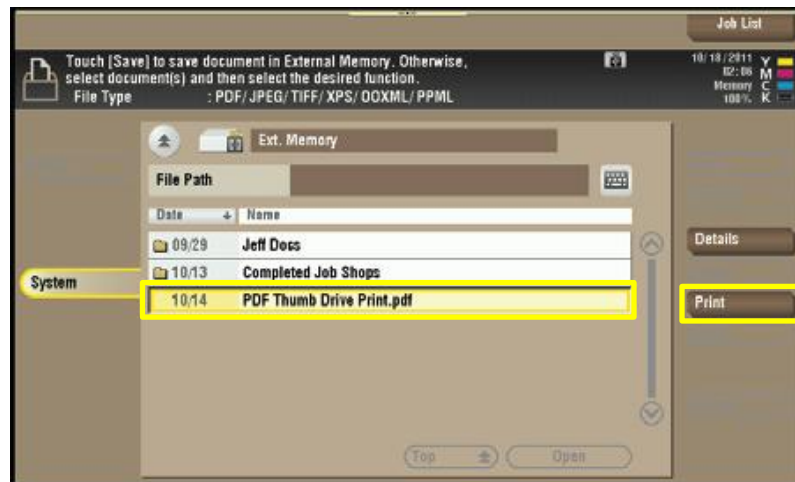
Job List

Touch [Save] to save document in External Memory. Otherwise, select document(s) and then select the desired function.
File Type : PDF/ JPEG/ TIFF/ XPS/ OOXML/ PPML

10/18/2011
02:06
Memory
100%
Y
M
C
K

Ext. Memory

File Path

| Date | Name |
|---|---|
| 09/29 | Jeff Docs |
| 10/13 | Completed Job Shops |
| 10/14 | PDF Thumb Drive Print.pdf |

System

Details

Print

Top

Open